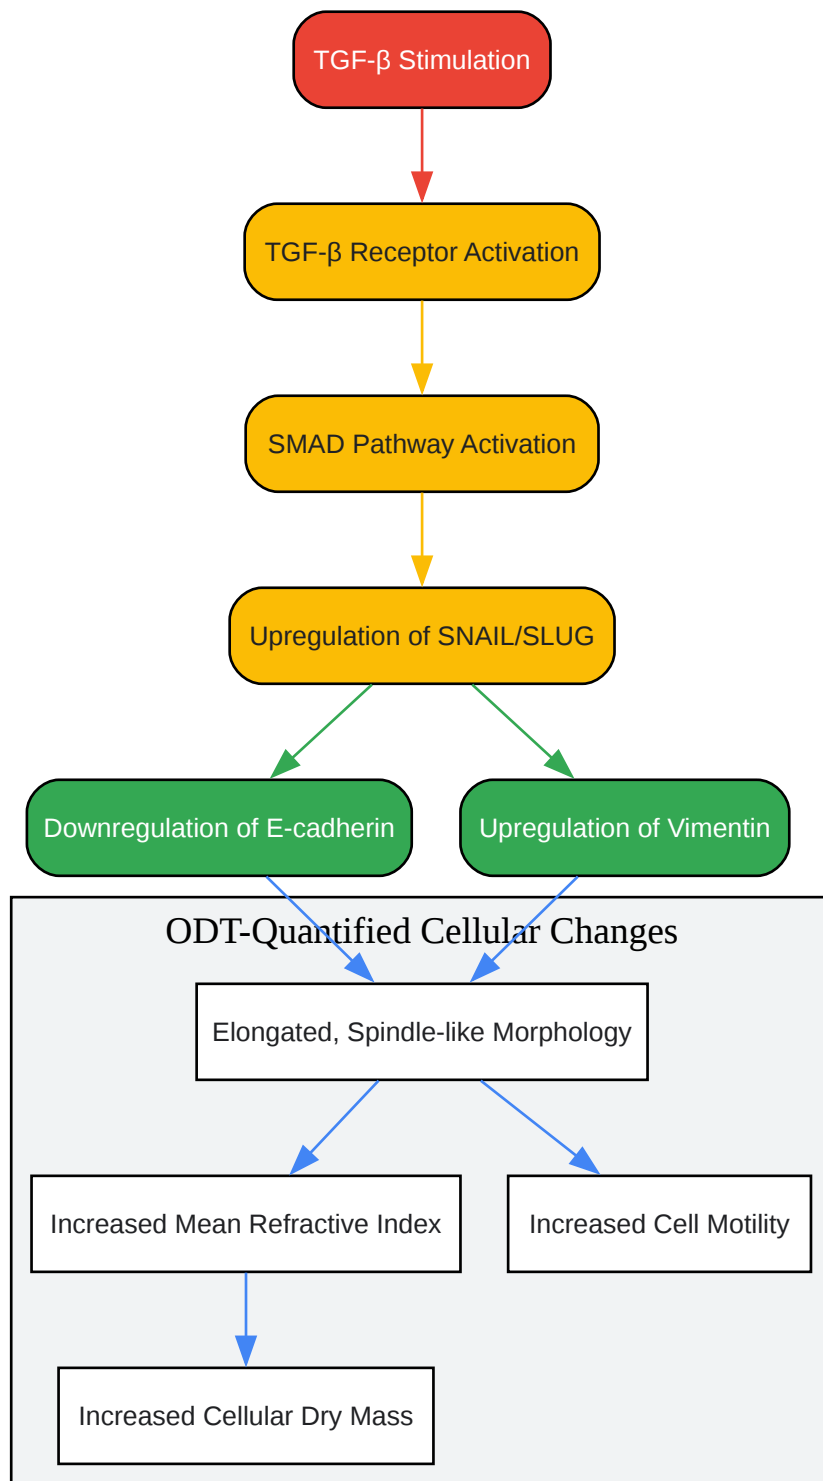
TGF-β Stimulation

TGF-β Receptor Activation

SMAD Pathway Activation

Upregulation of SNAIL/SLUG

Downregulation of E-cadherin

Upregulation of Vimentin

ODT-Quantified Cellular Changes

Elongated, Spindle-like Morphology

Increased Mean Refractive Index

Increased Cell Motility

Increased Cellular Dry Mass